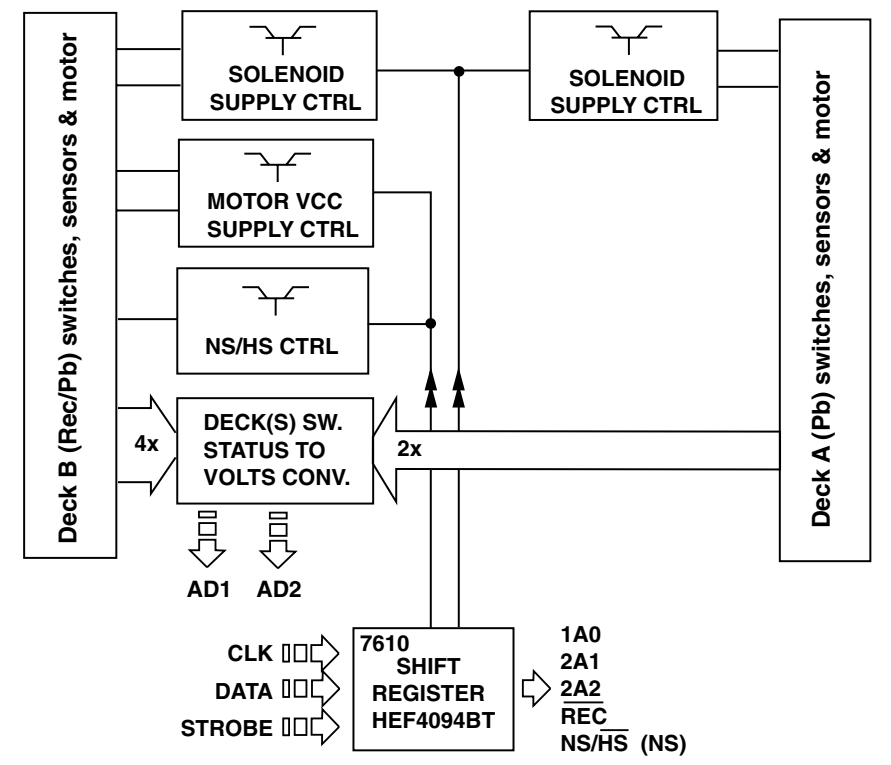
Deck B (Rec/Pb) switches, sensors & motor

SOLENOID SUPPLY CTRL

SOLENOID SUPPLY CTRL

Deck A (Pb) switches, sensors & motor

MOTOR VCC SUPPLY CTRL

NS/HS CTRL

4x

DECK(S) SW. STATUS TO VOLTS CONV.

2x

AD1 AD2

CLK

DATA

STROBE

7610 SHIFT REGISTER HEF4094BT

1A0
2A1
2A2
$\overline{REC}$
NS/$\overline{HS}$ (NS)